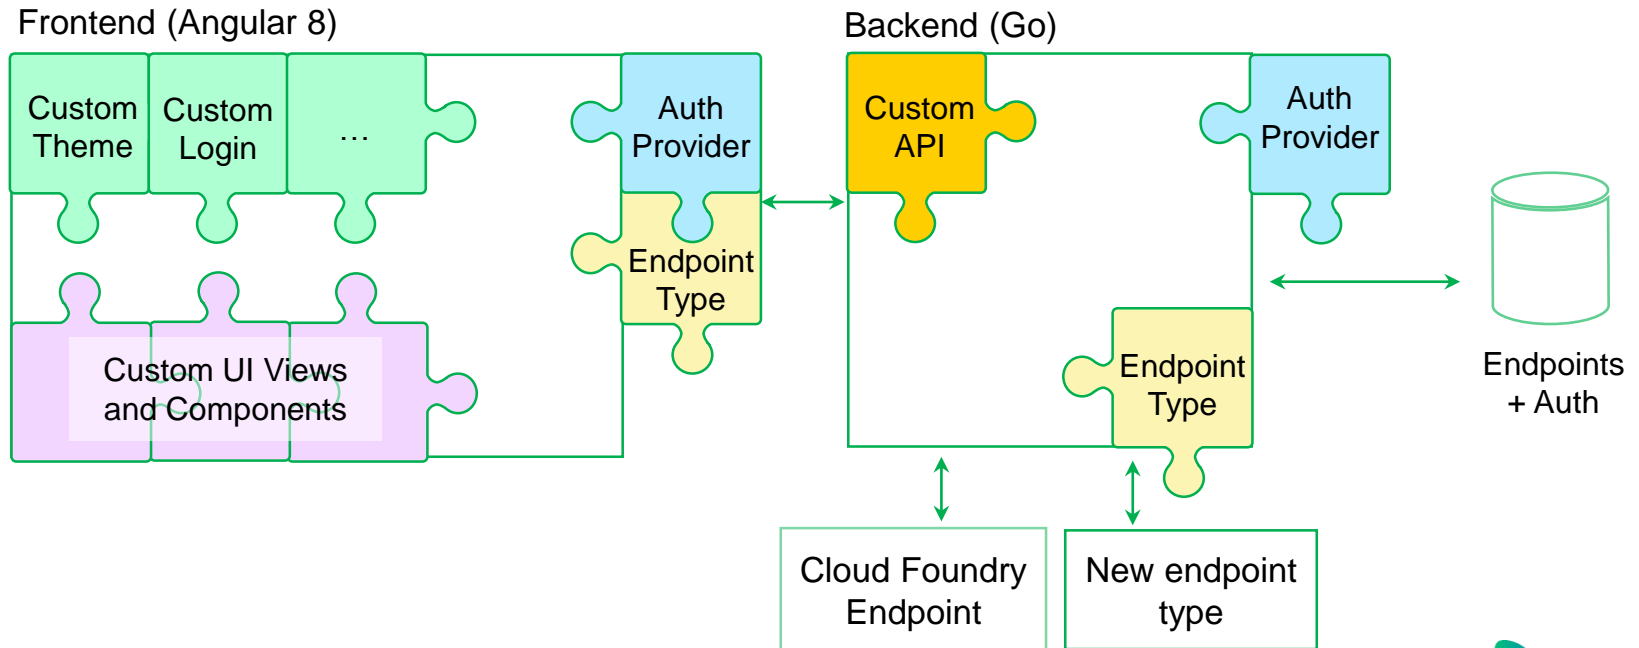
Frontend (Angular 8)

Custom Theme

Custom Login

...

Auth Provider

Endpoint Type

Custom UI Views and Components

Backend (Go)

Custom API

Auth Provider

Endpoint Type

Endpoints + Auth

Cloud Foundry Endpoint

New endpoint type